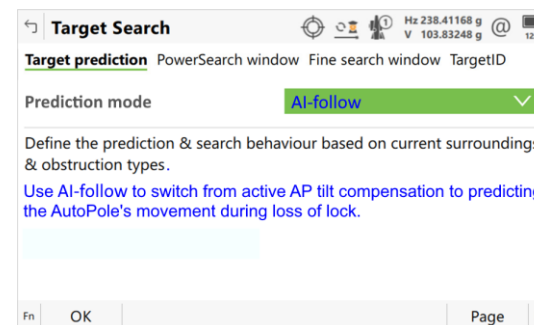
Target Search
Hz 238.41168 g
V 103.83248 g

Target prediction PowerSearch window Fine search window TargetID

Prediction mode AI-follow

Define the prediction & search behaviour based on current surroundings & obstruction types.

Use AI-follow to switch from active AP tilt compensation to predicting the AutoPole's movement during loss of lock.

Fn OK Page